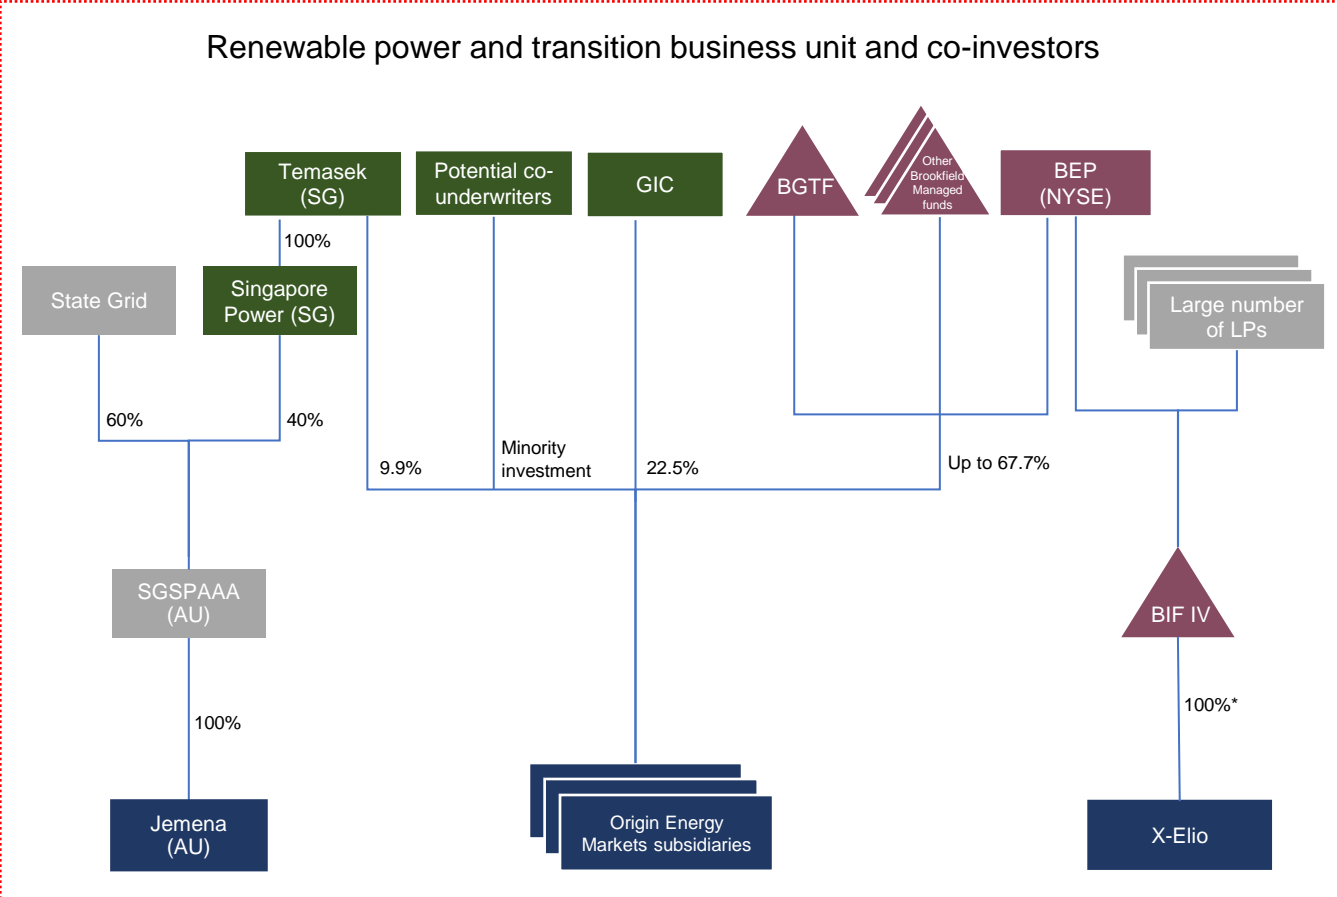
Renewable power and transition business unit and co-investors

Temasek (SG)

Potential co-underwriters

GIC

BGTF

Other Brookfield Managed funds

BEP (NYSE)

100%

State Grid

Singapore Power (SG)

Large number of LPs

60%

40%

9.9%

Minority investment

22.5%

Up to 67.7%

SGSPAAA (AU)

BIF IV

100%

100%*

Jemena (AU)

Origin Energy Markets subsidiaries

X-Elio